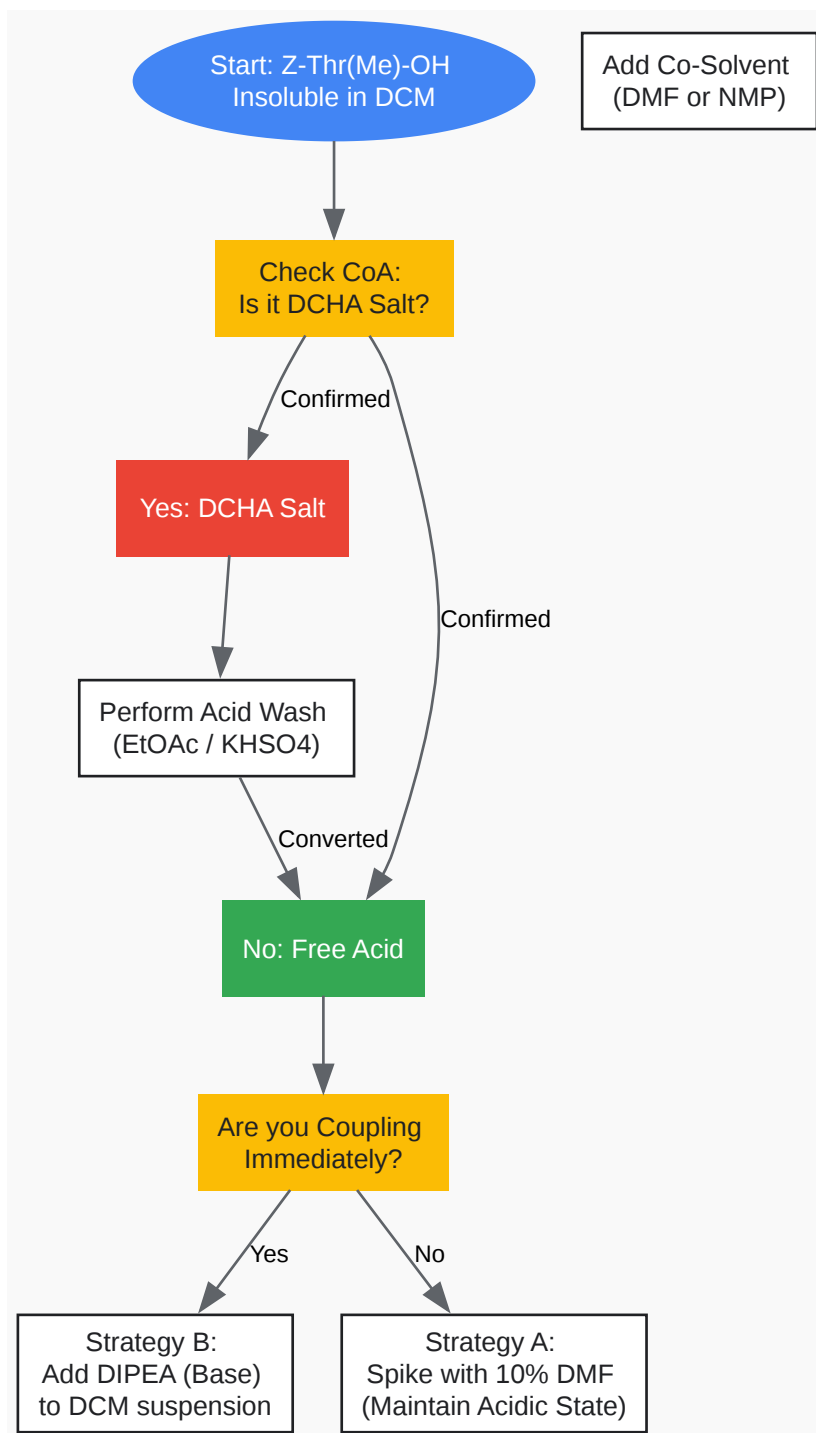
Start: Z-Thr(Me)-OH
Insoluble in DCM

Add Co-Solvent
(DMF or NMP)

Check CoA:
Is it DCHA Salt?

Confirmed

Yes: DCHA Salt

Confirmed

Perform Acid Wash
(EtOAc / KHSO4)

Converted

No: Free Acid

Are you Coupling
Immediately?

Yes

No

Strategy B:
Add DIPEA (Base)
to DCM suspension

Strategy A:
Spike with 10% DMF
(Maintain Acidic State)